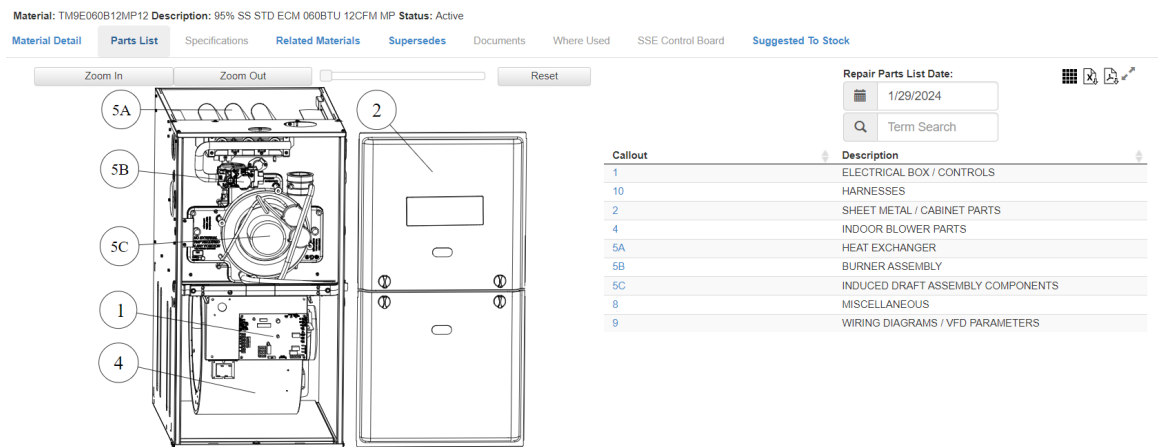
**Material:** TM9E060B12MP12 **Description:** 95% SS STD ECM 060BTU 12CFM MP **Status:** Active

Material Detail | Parts List | Specifications | Related Materials | Supersedes | Documents | Where Used | SSE Control Board | Suggested To Stock

Zoom In | Zoom Out | Reset

5A
2
5B
5C
1
4

Repair Parts List Date:
1/29/2024
Term Search

| Callout | Description |
|---|---|
| 1 | ELECTRICAL BOX / CONTROLS |
| 10 | HARNESSES |
| 2 | SHEET METAL / CABINET PARTS |
| 4 | INDOOR BLOWER PARTS |
| 5A | HEAT EXCHANGER |
| 5B | BURNER ASSEMBLY |
| 5C | INDUCED DRAFT ASSEMBLY COMPONENTS |
| 8 | MISCELLANEOUS |
| 9 | WIRING DIAGRAMS / VFD PARAMETERS |